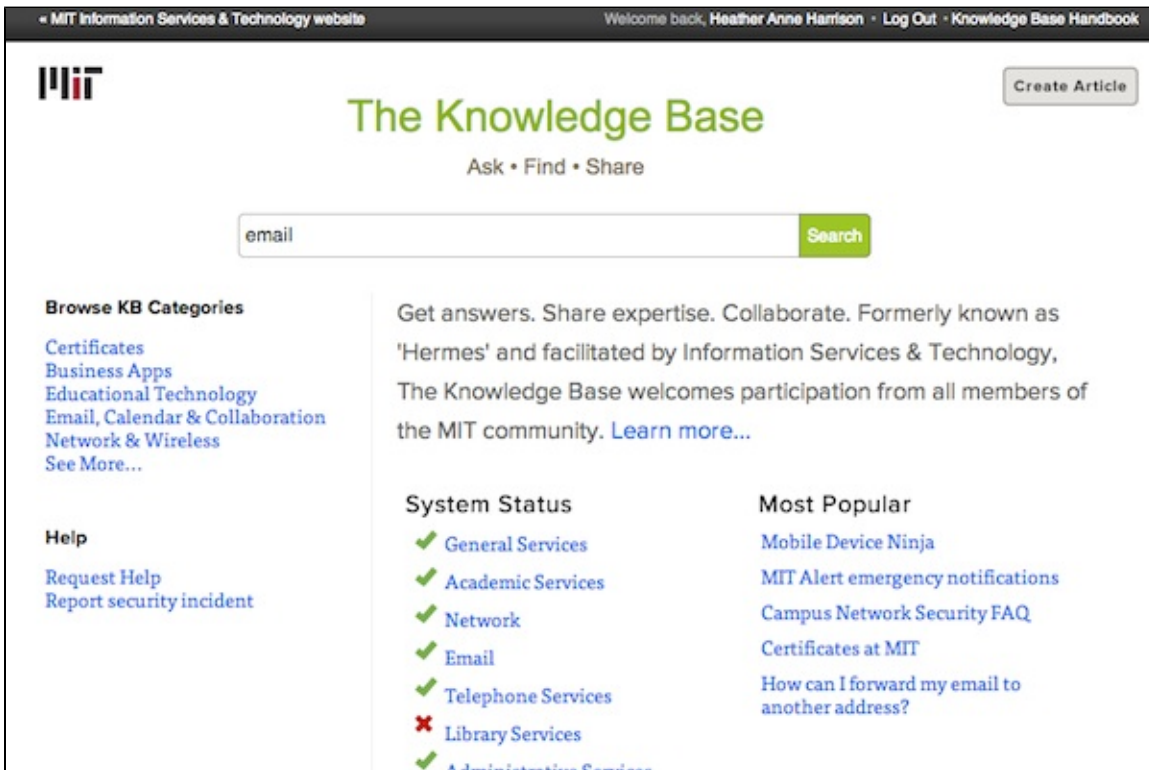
« MIT Information Services & Technology website

Welcome back, Heather Anne Harrison · Log Out · Knowledge Base Handbook

MIT

Create Article

The Knowledge Base

Ask • Find • Share

email

Search

Browse KB Categories

Certificates
Business Apps
Educational Technology
Email, Calendar & Collaboration
Network & Wireless
See More...

Help

Request Help
Report security incident

Get answers. Share expertise. Collaborate. Formerly known as 'Hermes' and facilitated by Information Services & Technology, The Knowledge Base welcomes participation from all members of the MIT community. Learn more...

System Status

General Services
Academic Services
Network
Email
Telephone Services
Library Services
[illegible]

Most Popular

Mobile Device Ninja
MIT Alert emergency notifications
Campus Network Security FAQ
Certificates at MIT
How can I forward my email to another address?